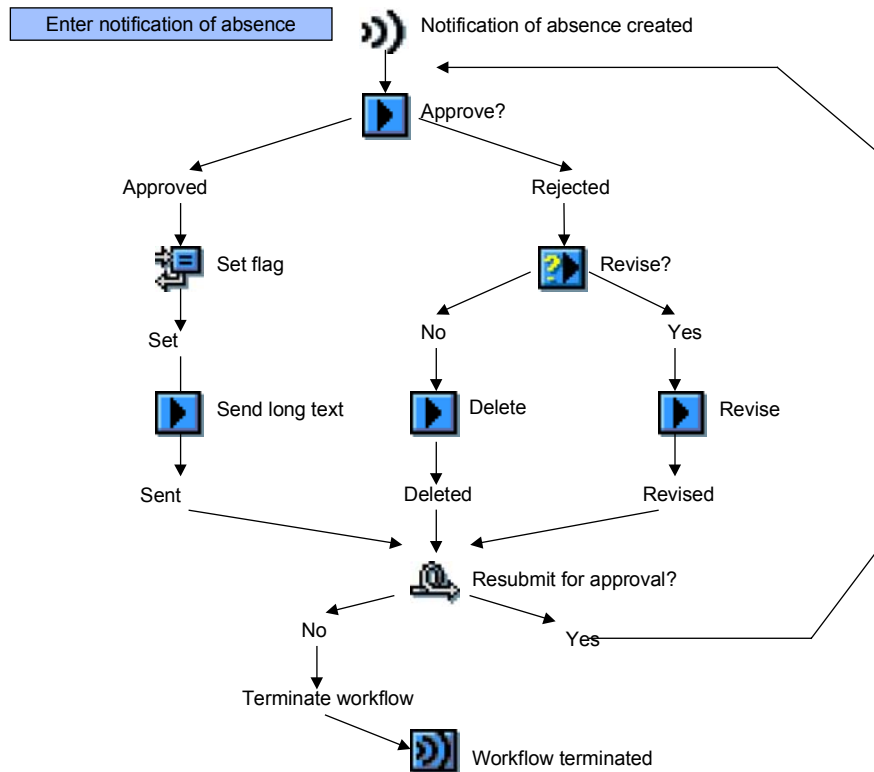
Enter notification of absence

Notification of absence created

Approve?

Approved

Rejected

Set flag

Revise?

Set

No

Yes

Send long text

Delete

Revise

Sent

Deleted

Revised

Resubmit for approval?

No

Yes

Terminate workflow

Workflow terminated